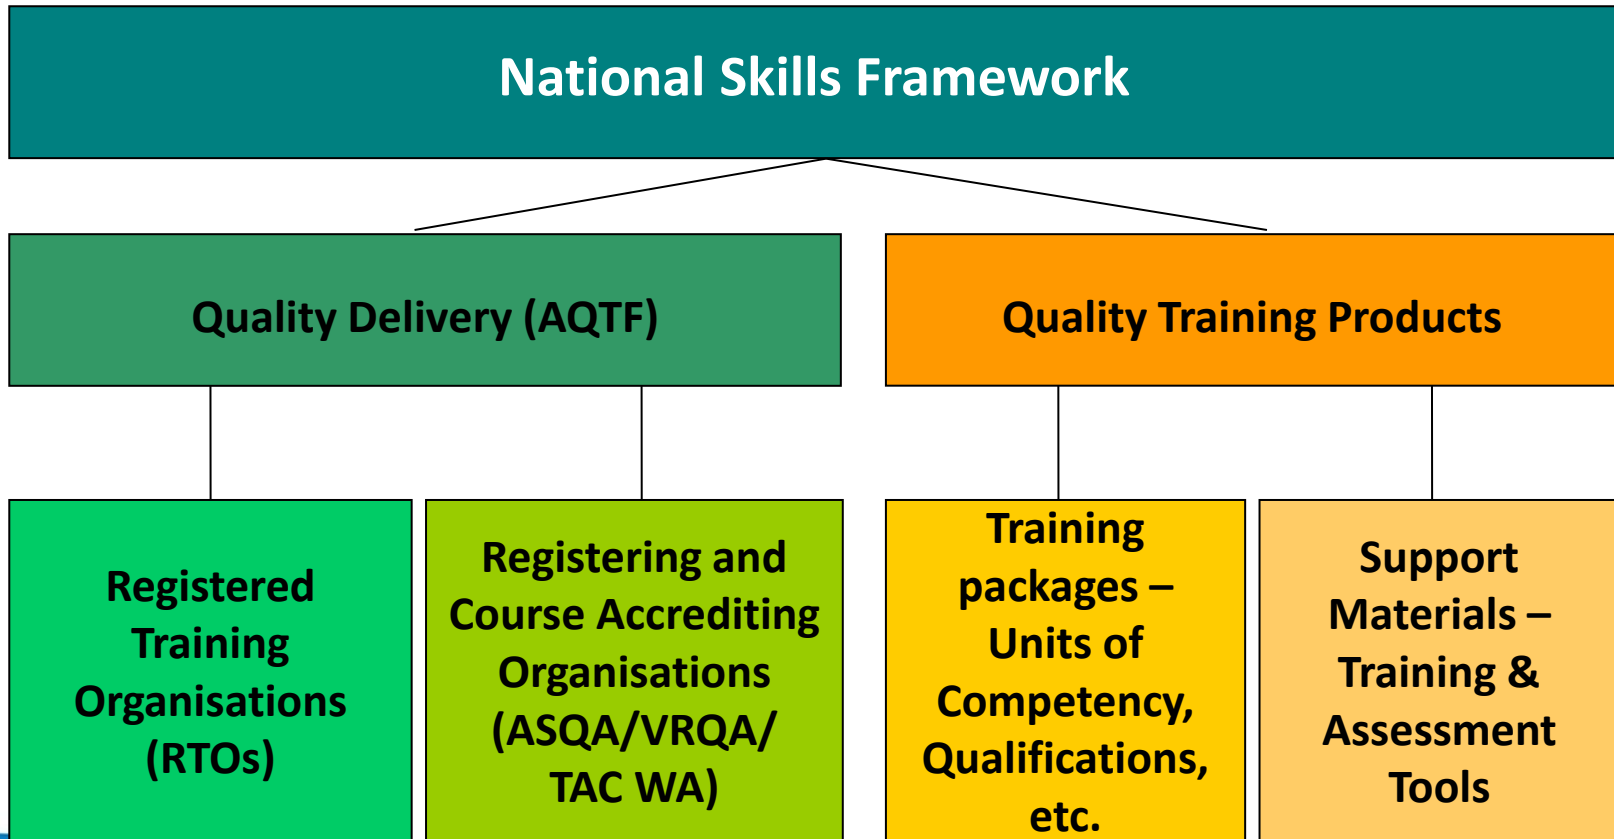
National Skills Framework

Quality Delivery (AQTF)

Quality Training Products

Registered Training Organisations (RTOs)

Registering and Course Accrediting Organisations (ASQA/VRQA/ TAC WA)

Training packages – Units of Competency, Qualifications, etc.

Support Materials – Training & Assessment Tools